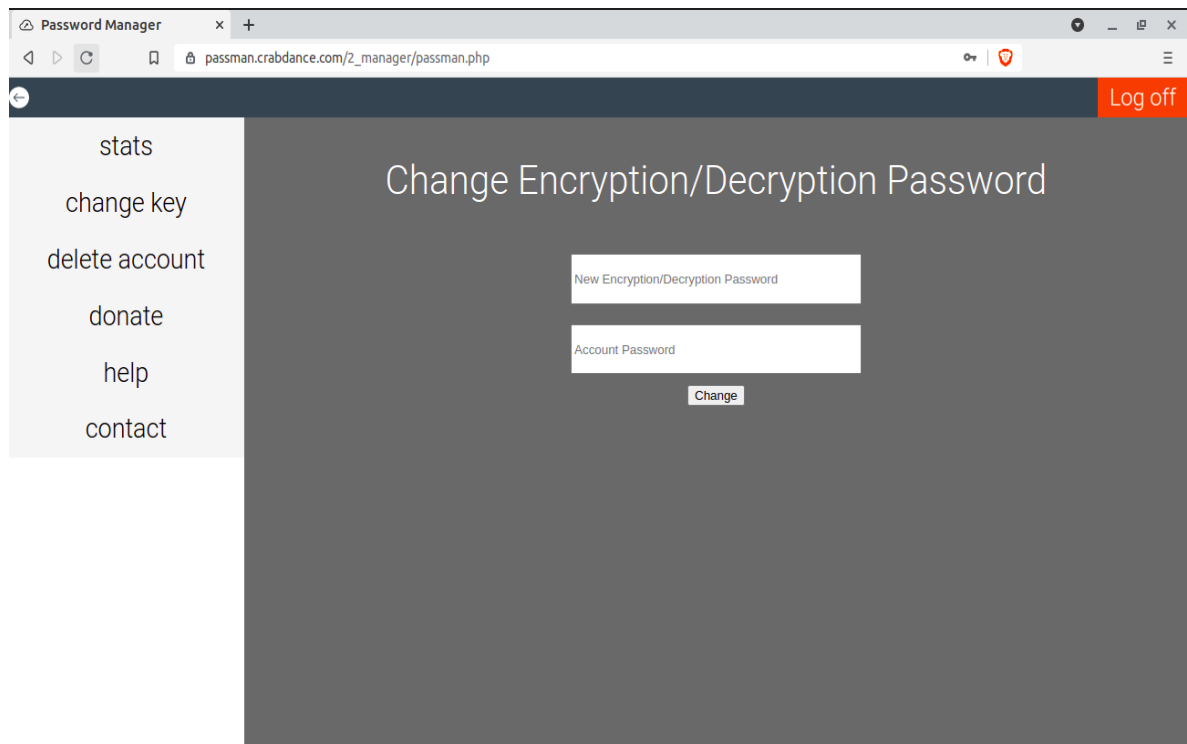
Password Manager ×
+
passman.crabdance.com/2_manager/passman.php

Log off

stats
change key
delete account
donate
help
contact

Change Encryption/Decryption Password

New Encryption/Decryption Password

Account Password

Change